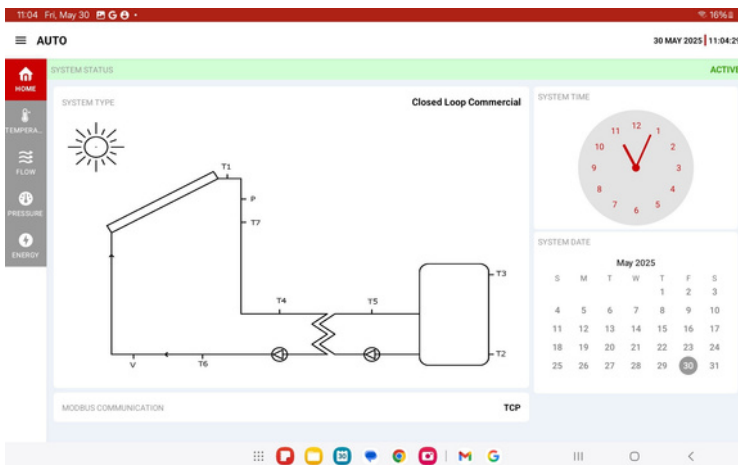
11:04 Fri, May 30 • 16%

≡ AUTO

30 MAY 2025 | 11:04:2

HOME

TEMPERA...

FLOW

PRESSURE

ENERGY

SYSTEM STATUS

ACTIVE

SYSTEM TYPE

Closed Loop Commercial

T1

P

T7

T4

T5

T3

T2

V

T6

SYSTEM TIME

12
1
2
3
4
5
6
7
8
9
10
11

SYSTEM DATE

May 2025

| S | M | T | W | T | F | S |
|---|---|---|---|---|---|---|
| | | | | 1 | 2 | 3 |
| 4 | 5 | 6 | 7 | 8 | 9 | 10 |
| 11 | 12 | 13 | 14 | 15 | 16 | 17 |
| 18 | 19 | 20 | 21 | 22 | 23 | 24 |
| 25 | 26 | 27 | 28 | 29 | 30 | 31 |

MODBUS COMMUNICATION

TCP

30